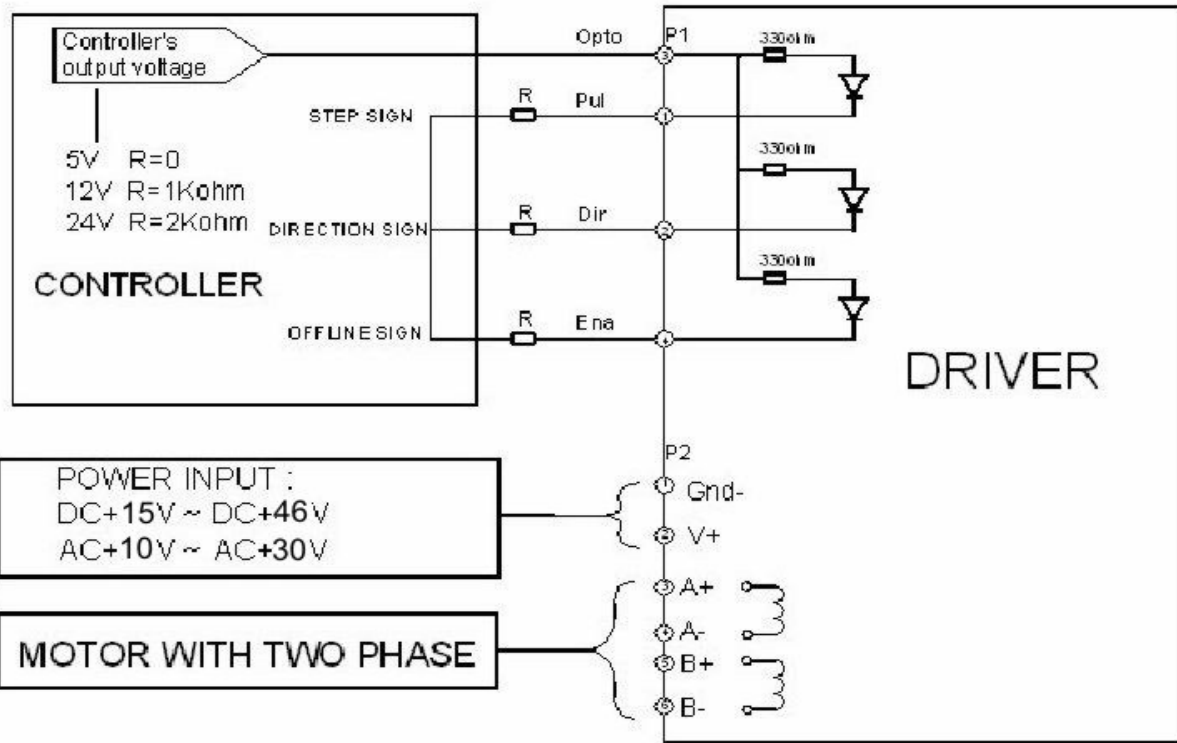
Controller's output voltage

5V R=0
12V R=1Kohm
24V R=2Kohm

CONTROLLER

STEP SIGN

DIRECTION SIGN

OFFLINE SIGN

R
R
R

Opto
Pul
Dir
Ena

P1
3
1
2
4

330ohm
330ohm
330ohm

DRIVER

P2

POWER INPUT :
DC+15V ~ DC+46V
AC+10V ~ AC+30V

1 Gnd-
2 V+

MOTOR WITH TWO PHASE

3 A+
4 A-
5 B+
6 B-